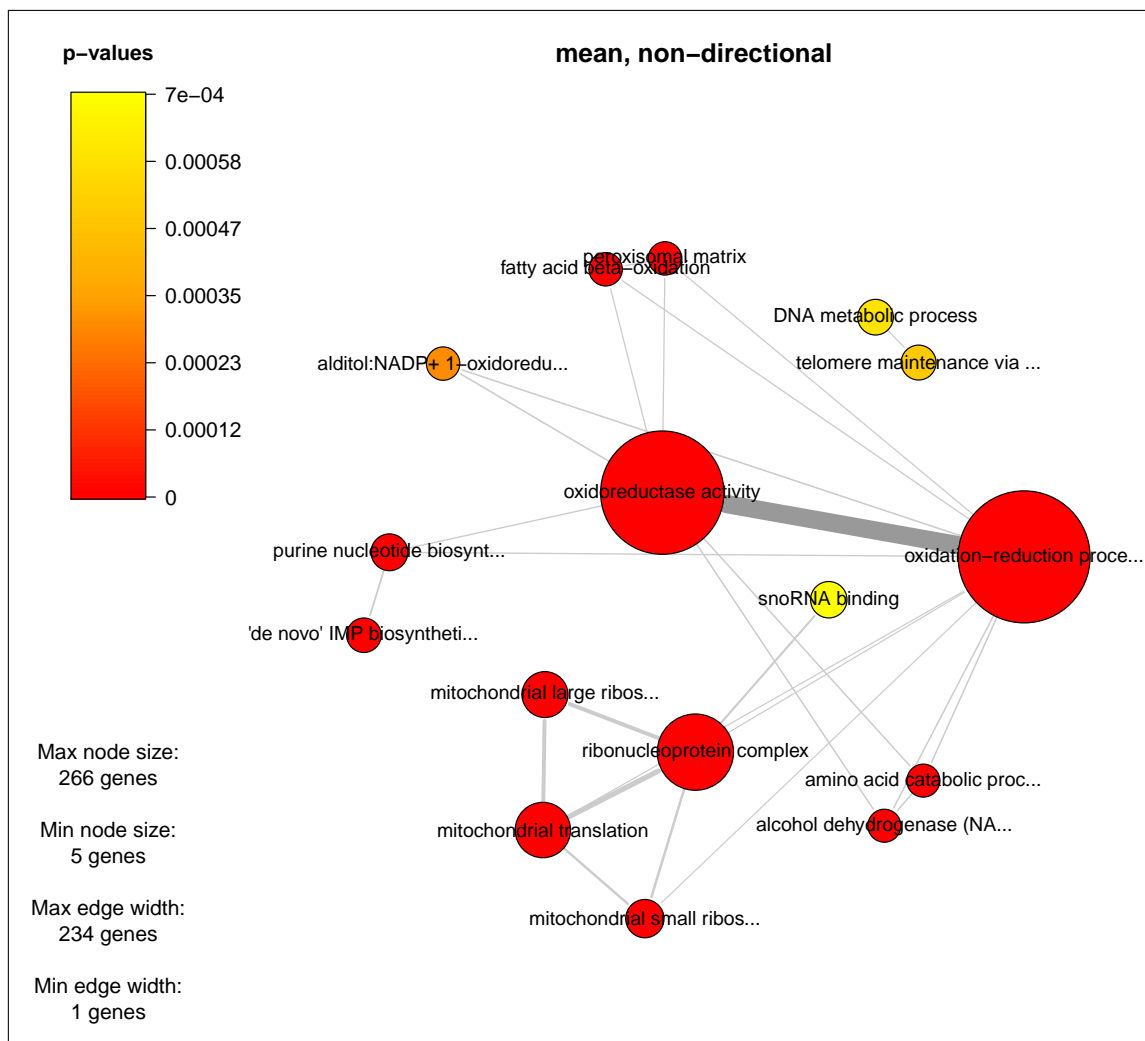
p−values

7e−04
0.00058
0.00047
0.00035
0.00023
0.00012
0

mean, non−directional

peroxisomal matrix
fatty acid beta−oxidation
DNA metabolic process
alditol:NADP+ 1−oxidoredu...
telomere maintenance via ...
oxidoreductase activity
oxidation−reduction proce...
purine nucleotide biosynt...
snoRNA binding
'de novo' IMP biosyntheti...
mitochondrial large ribos...
ribonucleoprotein complex
amino acid catabolic proc...
mitochondrial translation
alcohol dehydrogenase (NA...
mitochondrial small ribos...

Max node size:
266 genes

Min node size:
5 genes

Max edge width:
234 genes

Min edge width:
1 genes